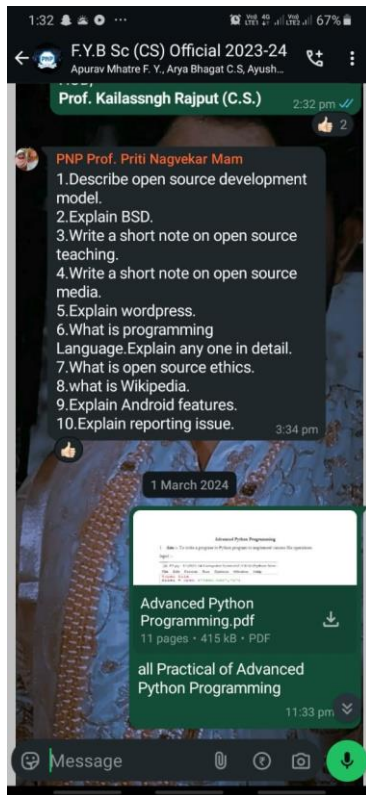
1:32 ··· 67%

F.Y.B Sc (CS) Official 2023-24
Apurav Mhatre F. Y., Arya Bhagat C.S, Ayush...

Prof. Kailassngh Rajput (C.S.)
2:32 pm

2

PNP Prof. Priti Nagvekar Mam
1.Describe open source development model.
2.Explain BSD.
3.Write a short note on open source teaching.
4.Write a short note on open source media.
5.Explain wordpress.
6.What is programming Language.Explain any one in detail.
7.What is open source ethics.
8.what is Wikipedia.
9.Explain Android features.
10.Explain reporting issue.
3:34 pm

1 March 2024

Advanced Python Programming
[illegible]

Advanced Python Programming.pdf
11 pages • 415 kB • PDF

all Practical of Advanced Python Programming
11:33 pm

Message